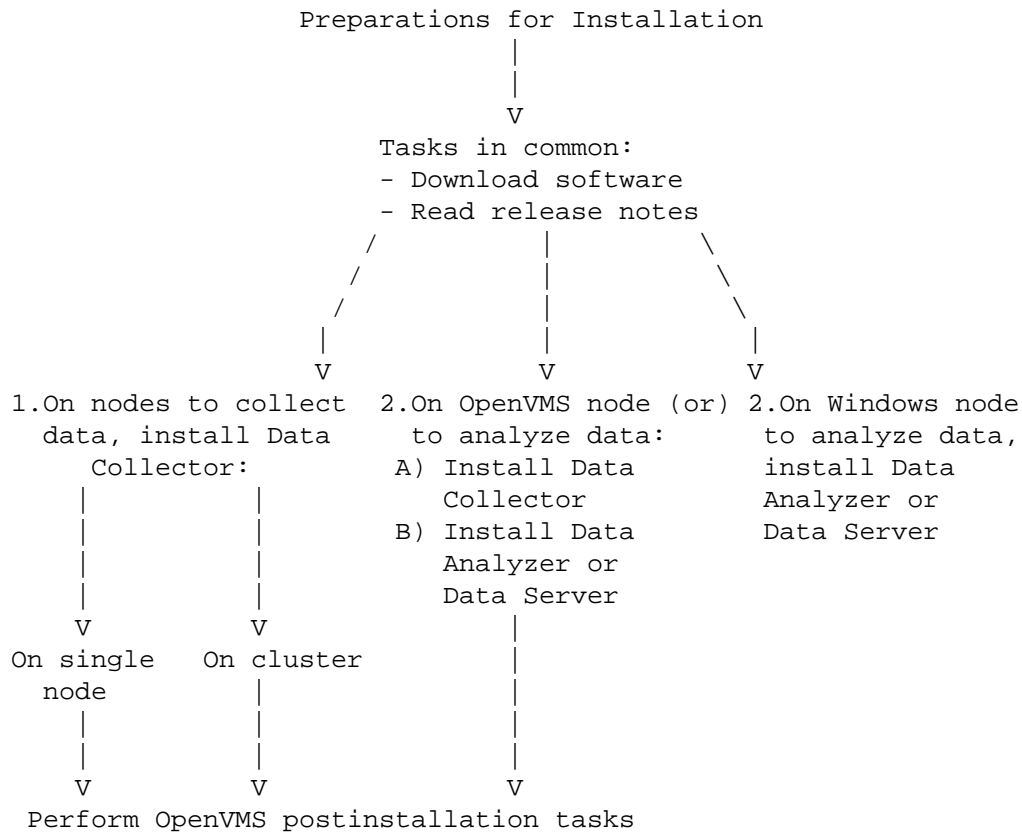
Preparations for Installation

Tasks in common:
- Download software
- Read release notes

1.On nodes to collect data, install Data Collector:

On single node

On cluster

2.On OpenVMS node (or) to analyze data:
A) Install Data Collector
B) Install Data Analyzer or Data Server

2.On Windows node to analyze data, install Data Analyzer or Data Server

Perform OpenVMS postinstallation tasks